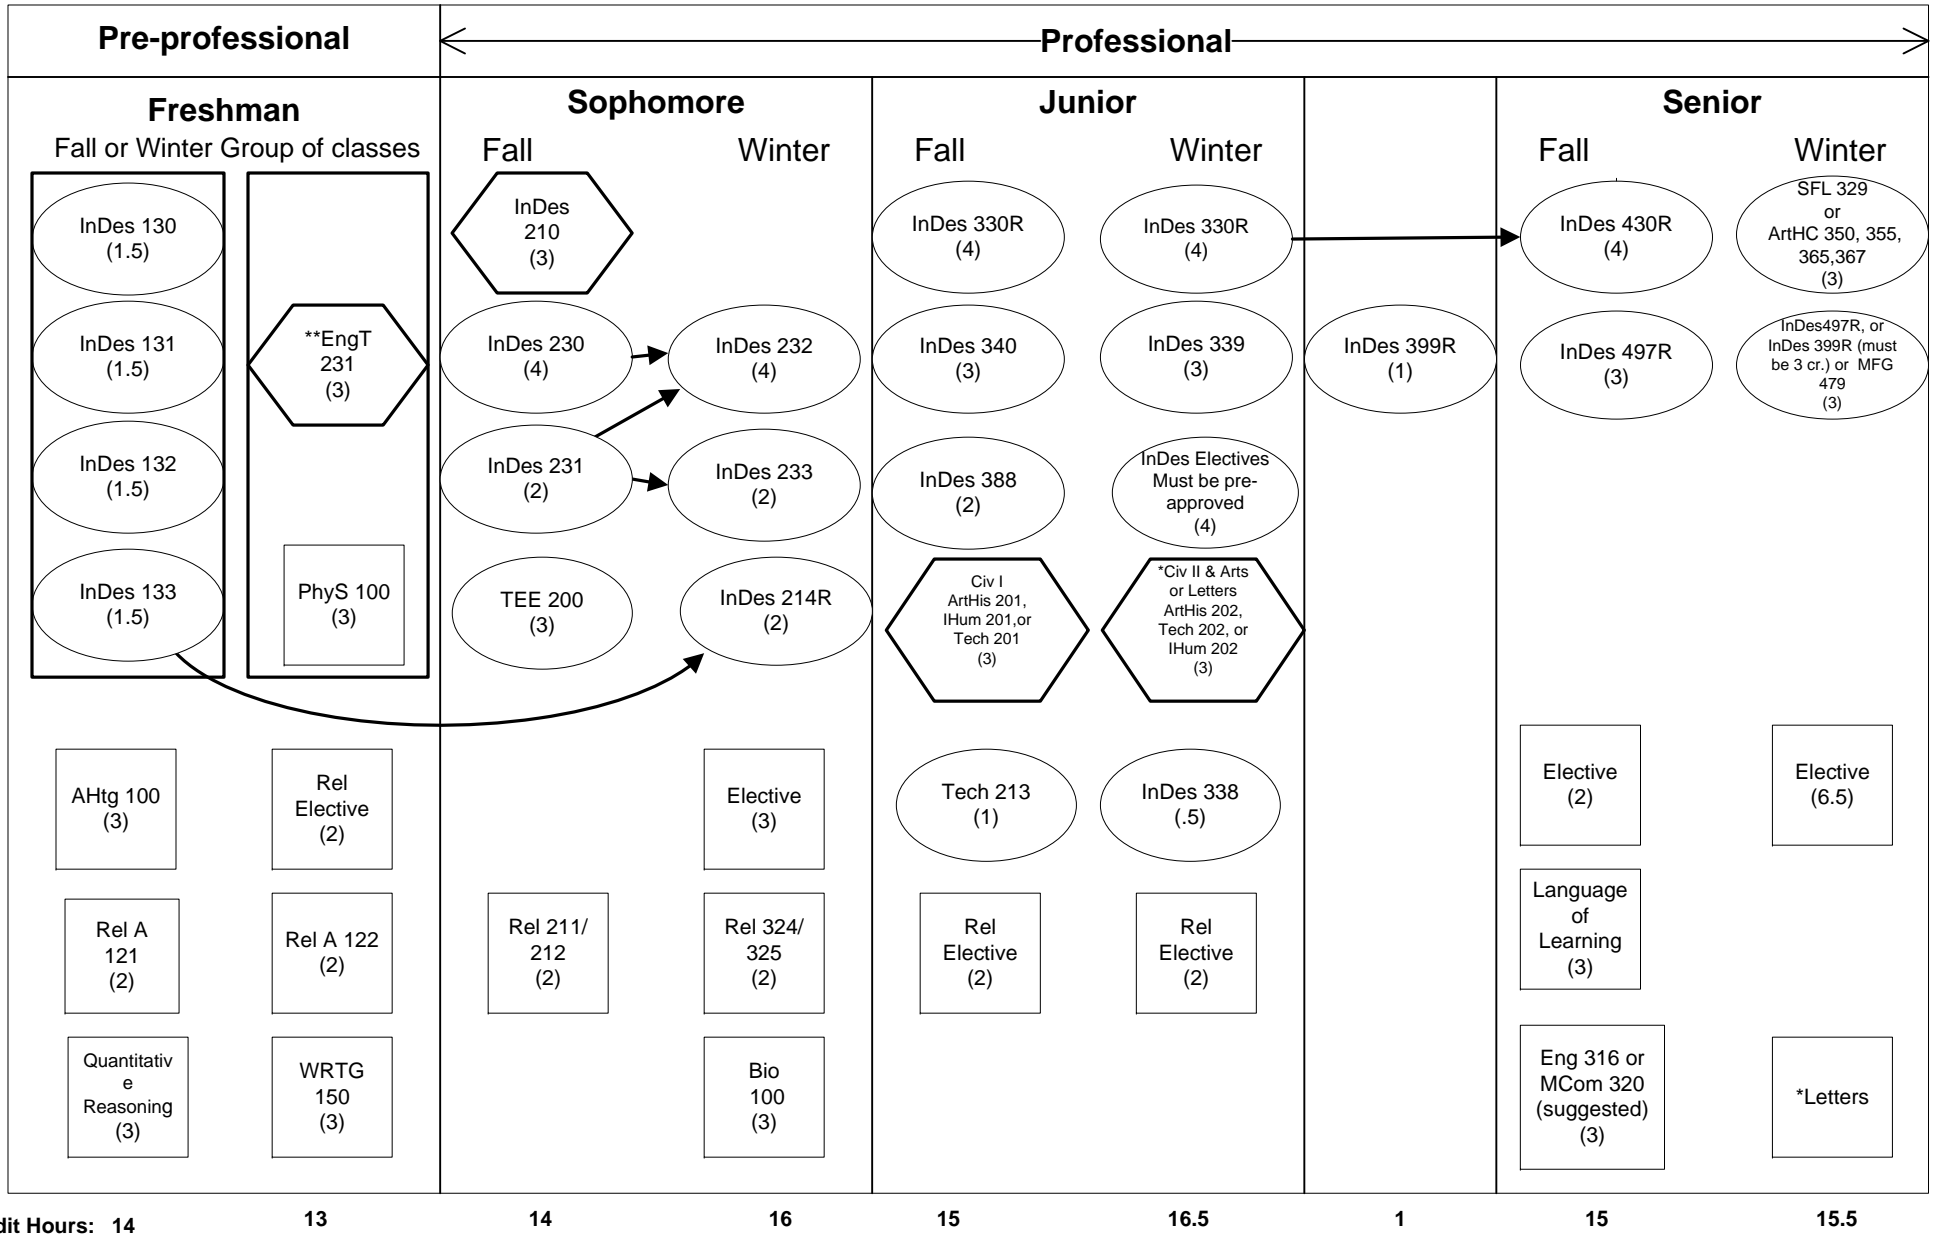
Pre-professional

Professional

Freshman
Fall or Winter Group of classes

InDes 130 (1.5)
InDes 131 (1.5)
InDes 132 (1.5)
InDes 133 (1.5)

**EngT 231 (3)
PhyS 100 (3)

AHtg 100 (3)
Rel Elective (2)
Rel A 121 (2)
Rel A 122 (2)
Quantitativ e Reasoning (3)
WRTG 150 (3)

Sophomore
Fall
Winter

InDes 210 (3)
InDes 230 (4)
InDes 232 (4)
InDes 231 (2)
InDes 233 (2)
TEE 200 (3)
InDes 214R (2)
Elective (3)
Rel 211/ 212 (2)
Rel 324/ 325 (2)
Bio 100 (3)

Junior
Fall
Winter

InDes 330R (4)
InDes 330R (4)
InDes 340 (3)
InDes 339 (3)
InDes 388 (2)
InDes Electives Must be pre-approved (4)
Civ I ArtHis 201, IHum 201,or Tech 201 (3)
*Civ II & Arts or Letters ArtHis 202, Tech 202, or IHum 202 (3)
Tech 213 (1)
InDes 338 (.5)
Rel Elective (2)
Rel Elective (2)

InDes 399R (1)

Senior
Fall
Winter

InDes 430R (4)
SFL 329 or ArtHC 350, 355, 365,367 (3)
InDes 497R (3)
InDes497R, or InDes 399R (must be 3 cr.) or MFG 479 (3)
Elective (2)
Elective (6.5)
Language of Learning (3)
Eng 316 or MCom 320 (suggested) (3)
*Letters

dit Hours: 14 | 13 | 14 | 16 | 15 | 16.5 | 1 | 15 | 15.5